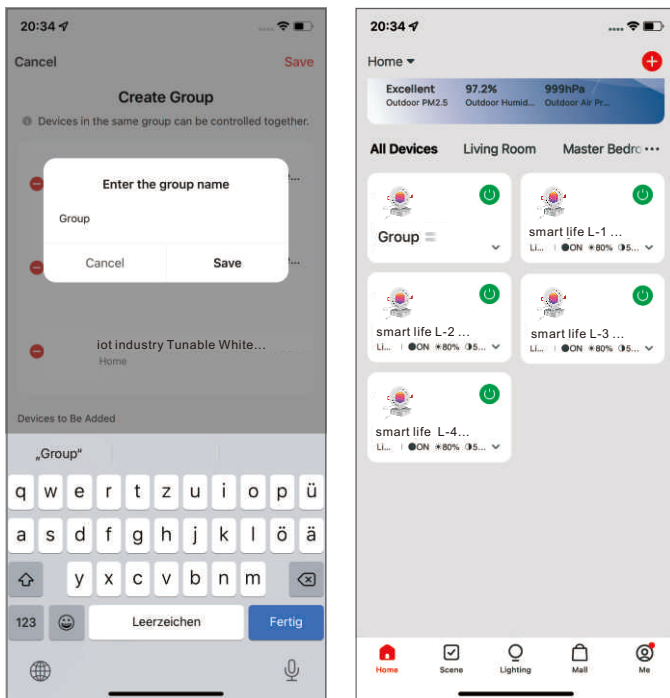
20:34

Cancel Save

Create Group

Devices in the same group can be controlled together.

Enter the group name

Group

Cancel Save

iot industry Tunable White...

Home

Devices to Be Added

„Group"

q w e r t z u i o p ü

a s d f g h j k l ö ä

y x c v b n m

123 Leerzeichen Fertig

20:34

Home

Excellent 97.2% 999hPa

Outdoor PM2.5 Outdoor Humid... Outdoor Air Pr...

All Devices Living Room Master Bedro

Group

smart life L-1 ...

Li... ON 80% 5...

smart life L-2 ...

Li... ON 80% 5...

smart life L-3 ...

Li... ON 80% 5...

smart life L-4...

Li... ON 80% 5...

Home Scene Lighting Mall Me